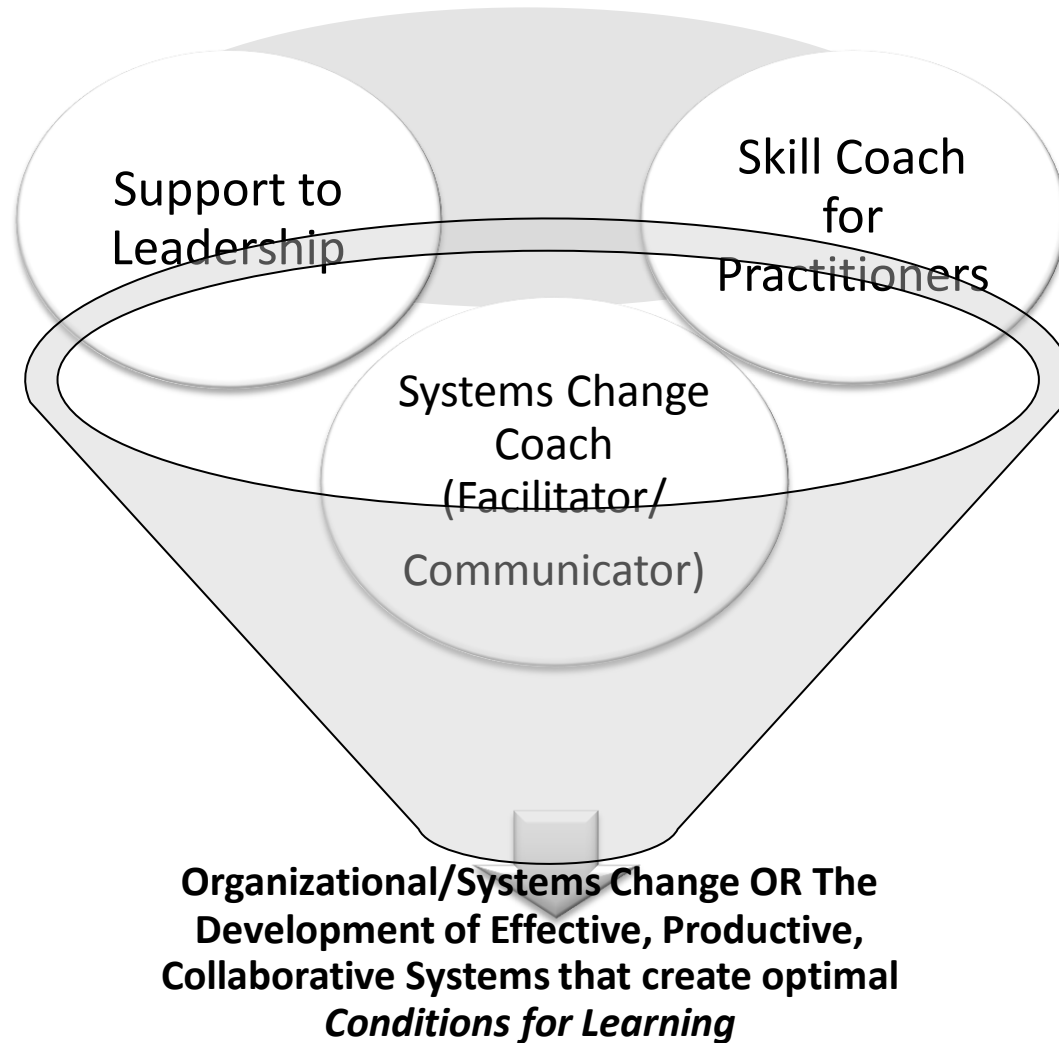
Support to Leadership

Skill Coach for Practitioners

Systems Change Coach (Facilitator/ Communicator)

**Organizational/Systems Change OR The Development of Effective, Productive, Collaborative Systems that create optimal *Conditions for Learning***